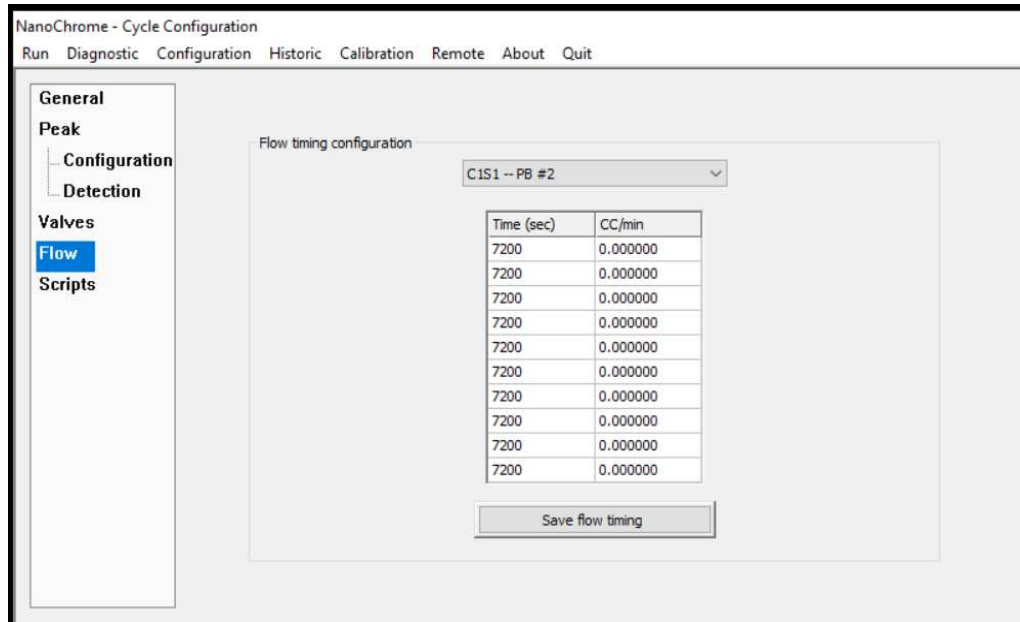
NanoChrome - Cycle Configuration

Run Diagnostic Configuration Historic Calibration Remote About Quit

General
Peak
Configuration
Detection
Valves
Flow
Scripts

Flow timing configuration

C1S1 -- PB #2

| Time (sec) | CC/min |
|---|---|
| 7200 | 0.000000 |
| 7200 | 0.000000 |
| 7200 | 0.000000 |
| 7200 | 0.000000 |
| 7200 | 0.000000 |
| 7200 | 0.000000 |
| 7200 | 0.000000 |
| 7200 | 0.000000 |
| 7200 | 0.000000 |
| 7200 | 0.000000 |

Save flow timing